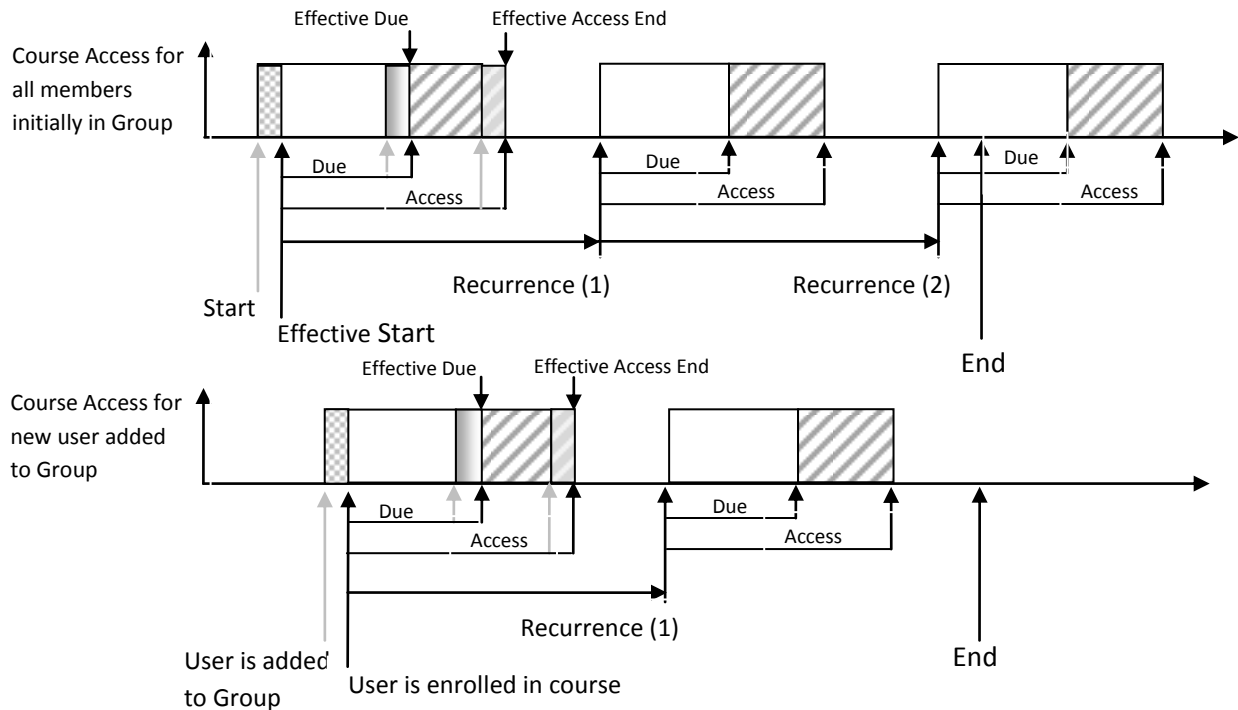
Effective Due
Effective Access End

Course Access for all members initially in Group

Due
Access
Due
Access
Due
Access

Start
Effective Start
Recurrence (1)
Recurrence (2)
End

Effective Due
Effective Access End

Course Access for new user added to Group

Due
Access
Due
Access

Recurrence (1)
End

User is added to Group
User is enrolled in course